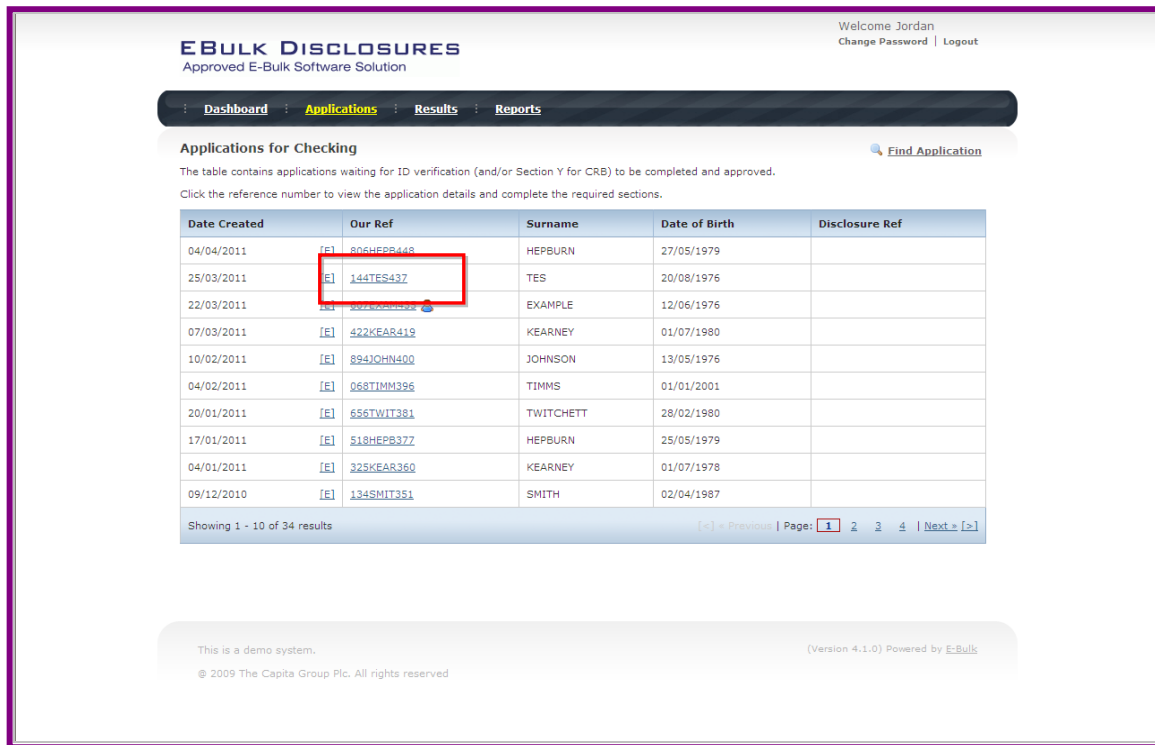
EBULK DISCLOSURES
Approved E-Bulk Software Solution

Welcome Jordan
Change Password | Logout

Dashboard Applications Results Reports

Applications for Checking

Find Application

The table contains applications waiting for ID verification (and/or Section Y for CRB) to be completed and approved.

Click the reference number to view the application details and complete the required sections.

| Date Created | | Our Ref | Surname | Date of Birth | Disclosure Ref |
|---|---|---|---|---|---|
| 04/04/2011 | [E] | 806HEPB448 | HEPBURN | 27/05/1979 | |
| 25/03/2011 | [E] | 144TES437 | TES | 20/08/1976 | |
| 22/03/2011 | [E] | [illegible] | EXAMPLE | 12/06/1976 | |
| 07/03/2011 | [E] | 422KEAR419 | KEARNEY | 01/07/1980 | |
| 10/02/2011 | [E] | 894JOHN400 | JOHNSON | 13/05/1976 | |
| 04/02/2011 | [E] | 068TIMM396 | TIMMS | 01/01/2001 | |
| 20/01/2011 | [E] | 656TWIT381 | TWITCHETT | 28/02/1980 | |
| 17/01/2011 | [E] | 518HEPB377 | HEPBURN | 25/05/1979 | |
| 04/01/2011 | [E] | 325KEAR360 | KEARNEY | 01/07/1978 | |
| 09/12/2010 | [E] | 134SMIT351 | SMITH | 02/04/1987 | |

Showing 1 - 10 of 34 results

[<] « Previous | Page: 1 2 3 4 | Next » [>]

This is a demo system.

© 2009 The Capita Group Plc. All rights reserved

(Version 4.1.0) Powered by E-Bulk